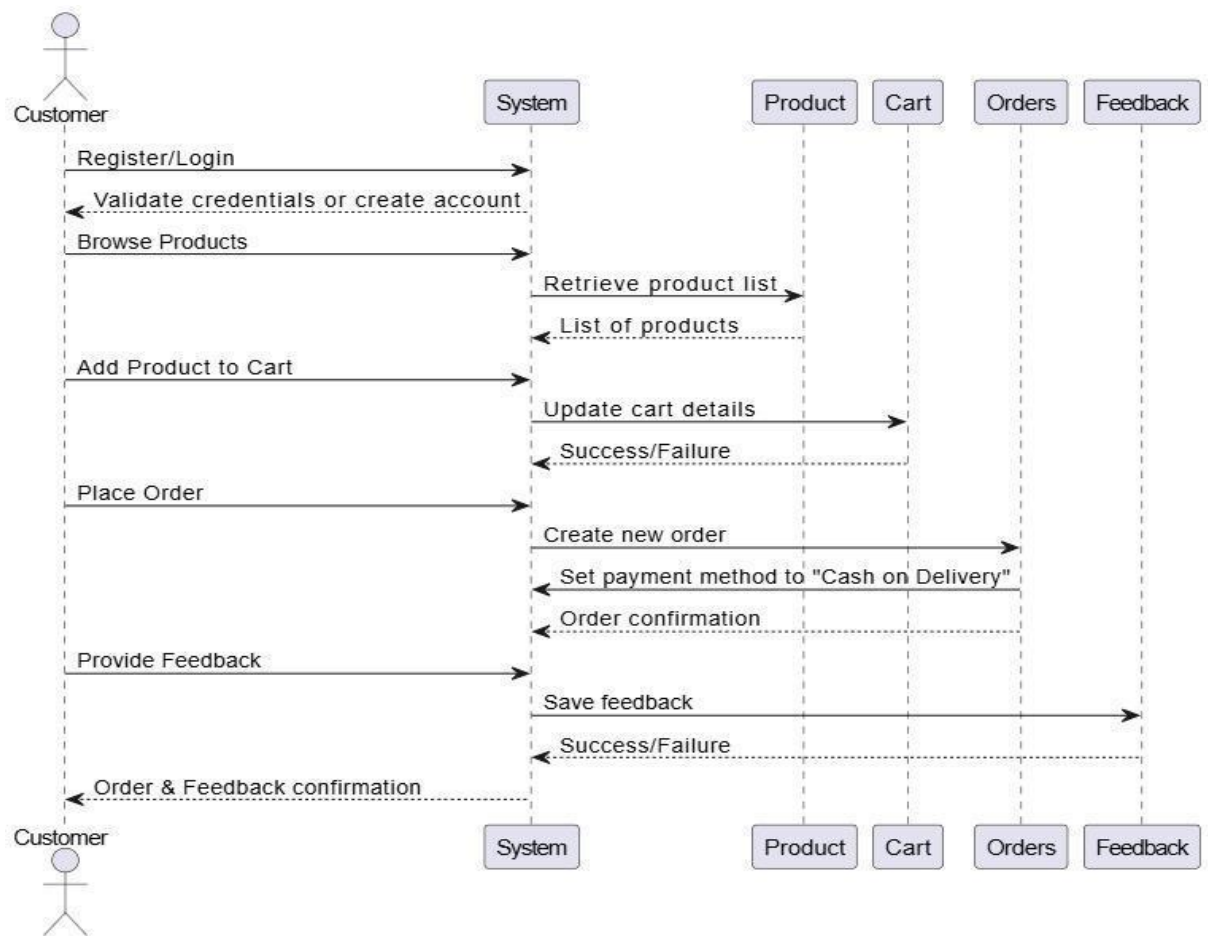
Customer
System
Product
Cart
Orders
Feedback

Register/Login
Validate credentials or create account
Browse Products
Retrieve product list
List of products
Add Product to Cart
Update cart details
Success/Failure
Place Order
Create new order
Set payment method to "Cash on Delivery"
Order confirmation
Provide Feedback
Save feedback
Success/Failure
Order & Feedback confirmation

Customer
System
Product
Cart
Orders
Feedback